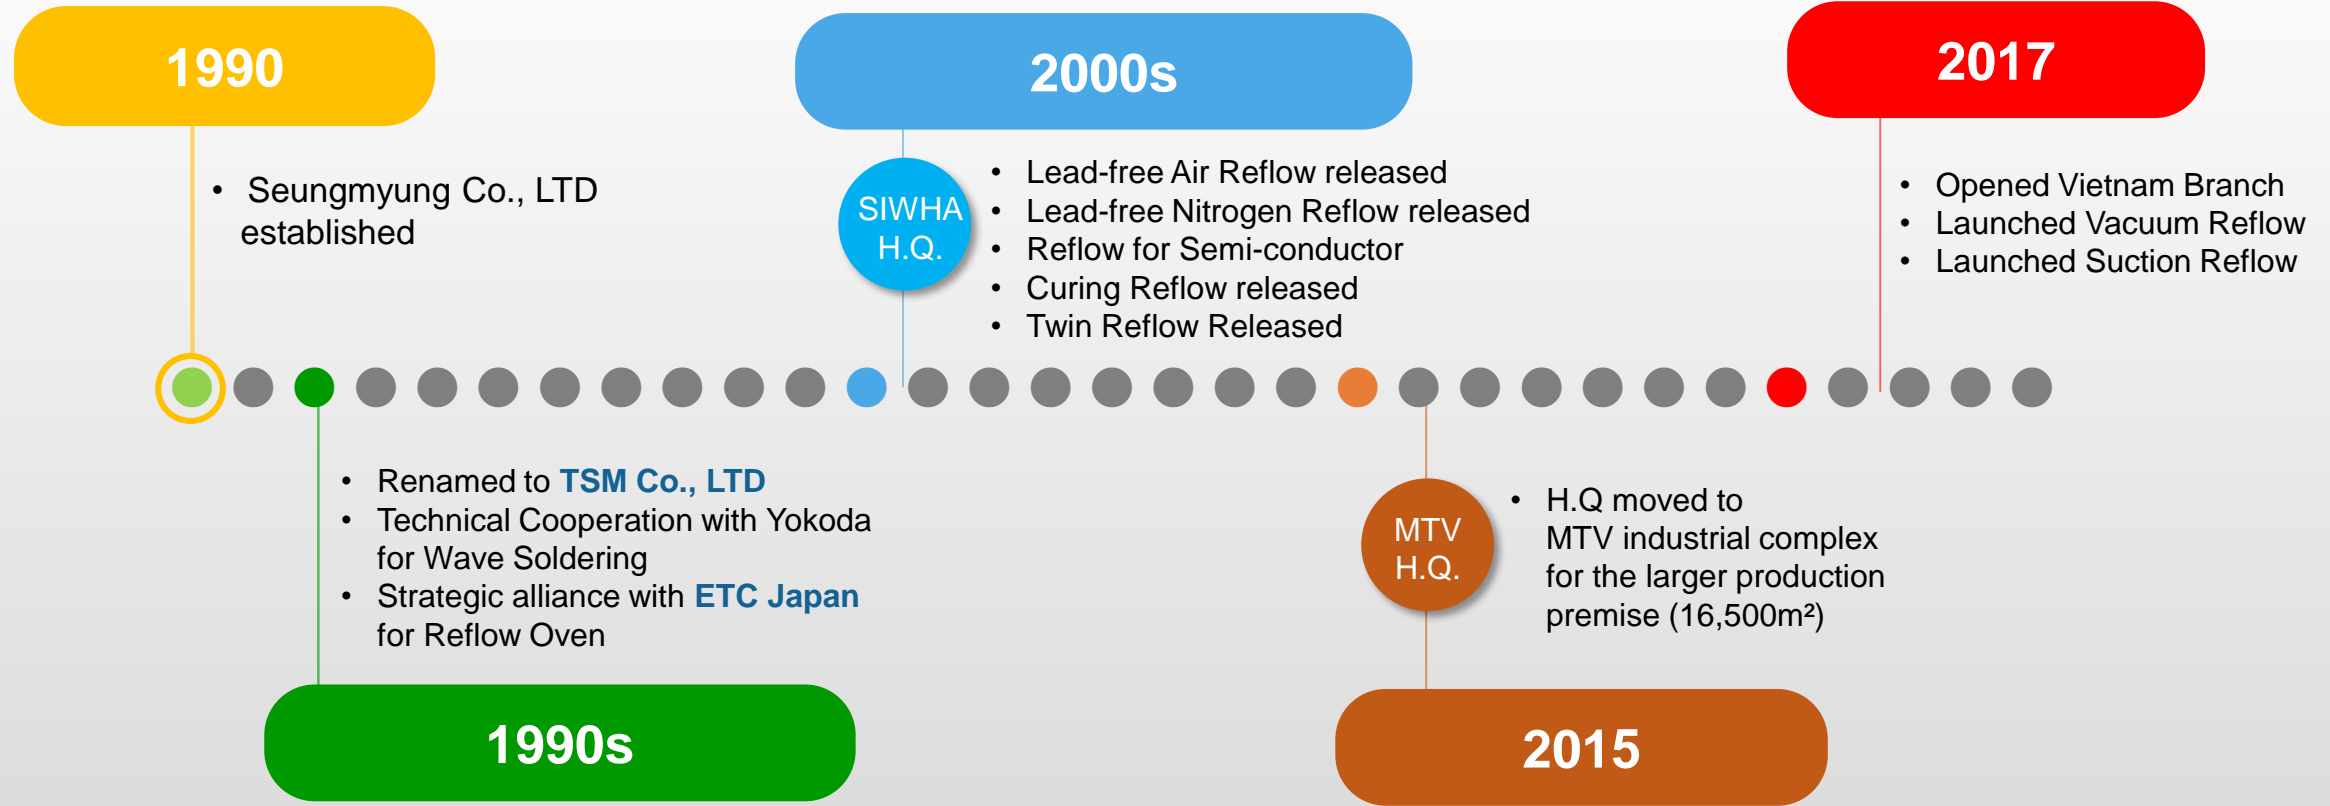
1990

• Seungmyung Co., LTD established

2000s

SIWHA H.Q.

• Lead-free Air Reflow released
• Lead-free Nitrogen Reflow released
• Reflow for Semi-conductor
• Curing Reflow released
• Twin Reflow Released

2017

• Opened Vietnam Branch
• Launched Vacuum Reflow
• Launched Suction Reflow

• Renamed to TSM Co., LTD
• Technical Cooperation with Yokoda for Wave Soldering
• Strategic alliance with ETC Japan for Reflow Oven

1990s

MTV H.Q.

• H.Q moved to MTV industrial complex for the larger production premise (16,500m²)

2015